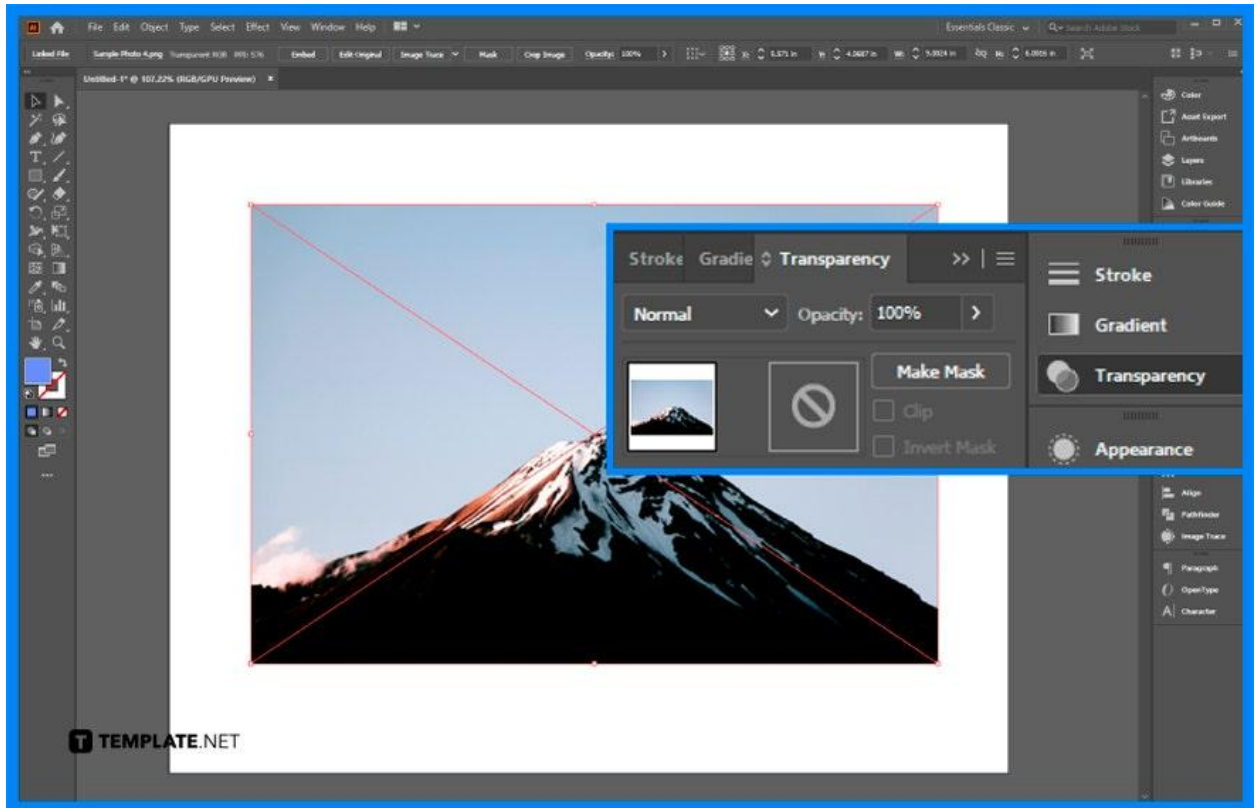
Ai File Edit Object Type Select Effect View Window Help

Essentials Classic Search Adobe Stock

Linked File Sample Photo 4.png Transparent RGB PPI: 576 Embed Edit Original Image Trace Mask Crop Image Opacity: 100% X: 5.571 in Y: 4.0687 in W: 5.9924 in H: 6.0006 in

Untitled-1* @ 107.22% (RGB/GPU Preview) ×

Color
Asset Export
Artboards
Layers
Libraries
Color Guide

Stroke Gradie Transparency

Normal Opacity: 100%

Make Mask
Clip
Invert Mask

Stroke
Gradient
Transparency
Appearance

Align
Pathfinder
Image Trace
Paragraph
OpenType
Character

TEMPLATE.NET